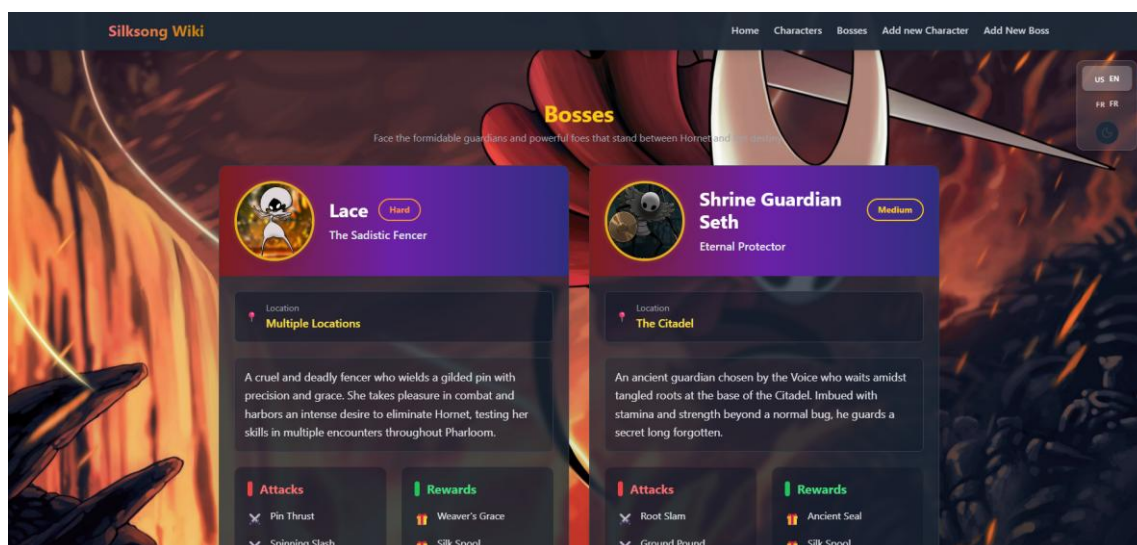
Silksong Wiki

Home Characters Bosses Add new Character Add New Boss

US EN

FR FR

Bosses

Face the formidable guardians and powerful foes that stand between Hornet and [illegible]

Lace Hard

The Sadistic Fencer

Location
Multiple Locations

A cruel and deadly fencer who wields a gilded pin with precision and grace. She takes pleasure in combat and harbors an intense desire to eliminate Hornet, testing her skills in multiple encounters throughout Pharloom.

Attacks

Pin Thrust

Spinning Slash

Rewards

Weaver's Grace

Silk Spool

Shrine Guardian Seth Medium

Eternal Protector

Location
The Citadel

An ancient guardian chosen by the Voice who waits amidst tangled roots at the base of the Citadel. Imbued with stamina and strength beyond a normal bug, he guards a secret long forgotten.

Attacks

Root Slam

Ground Pound

Rewards

Ancient Seal

Silk Spool